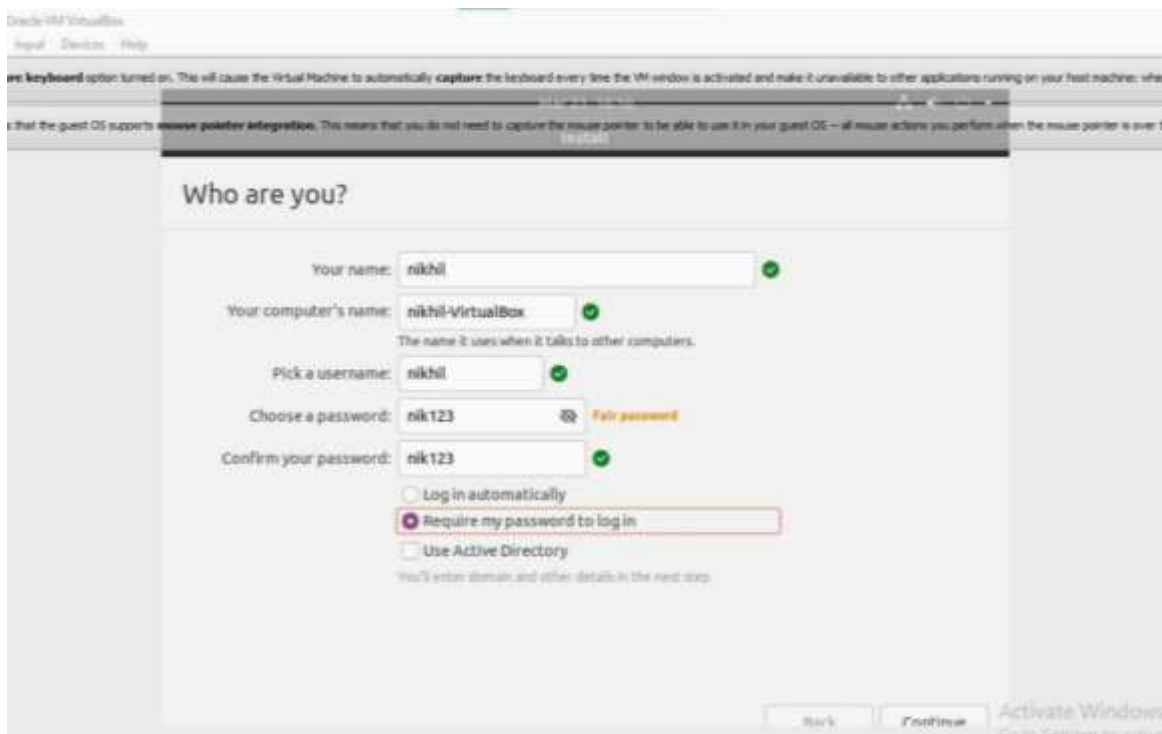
Oracle VM VirtualBox
Input Devices Help

re keyboard option turned on. This will cause the Virtual Machine to automatically capture the keyboard every time the VM window is activated and make it unavailable to other applications running on your host machine: whe

that the guest OS supports mouse pointer integration. This means that you do not need to capture the mouse pointer to be able to use it in your guest OS — all mouse actions you perform when the mouse pointer is over t

Install

Who are you?

Your name: nikhil

Your computer's name: nikhil-VirtualBox

The name it uses when it talks to other computers.

Pick a username: nikhil

Choose a password: nik123

Fair password

Confirm your password: nik123

Log in automatically

Require my password to log in

Use Active Directory

You'll enter domain and other details in the next step.

Back

Continue

Activate Window
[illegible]